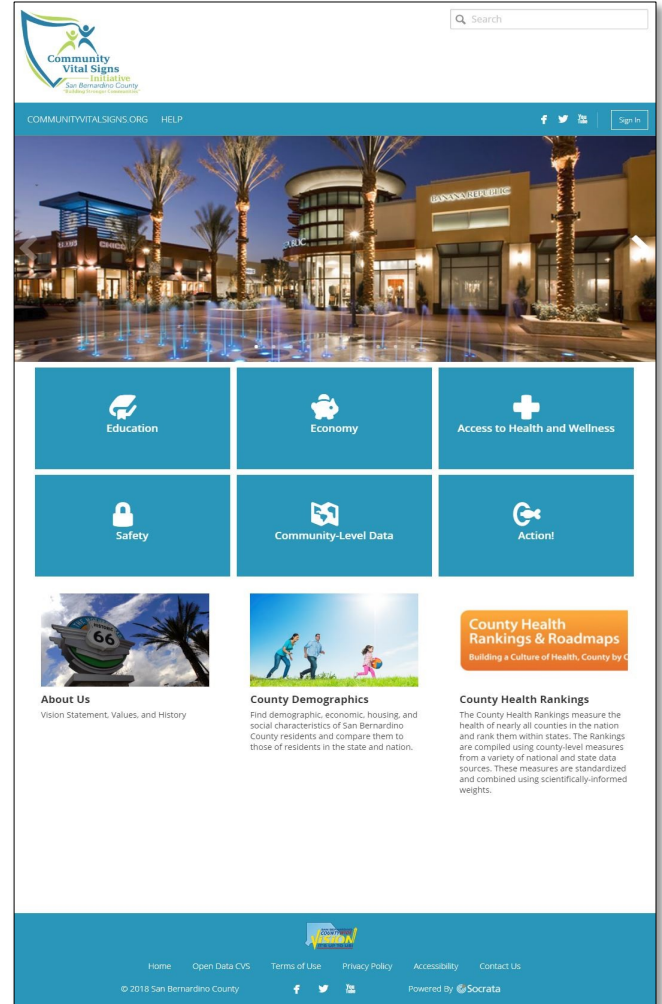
Community Vital Signs Initiative
San Bernardino County
Building Stronger Communities

Search

COMMUNITYVITALSIGNS.ORG HELP

Sign In

BANANA REPUBLIC

CHICO

Education

Economy

Access to Health and Wellness

Safety

Community-Level Data

Action!

66

County Health Rankings & Roadmaps
Building a Culture of Health, County by C

About Us
Vision Statement, Values, and History

County Demographics
Find demographic, economic, housing, and social characteristics of San Bernardino County residents and compare them to those of residents in the state and nation.

County Health Rankings
The County Health Rankings measure the health of nearly all counties in the nation and rank them within states. The Rankings are compiled using county-level measures from a variety of national and state data sources. These measures are standardized and combined using scientifically-informed weights.

Countywide Vision

Home Open Data CVS Terms of Use Privacy Policy Accessibility Contact Us

© 2018 San Bernardino County

Powered By Socrata